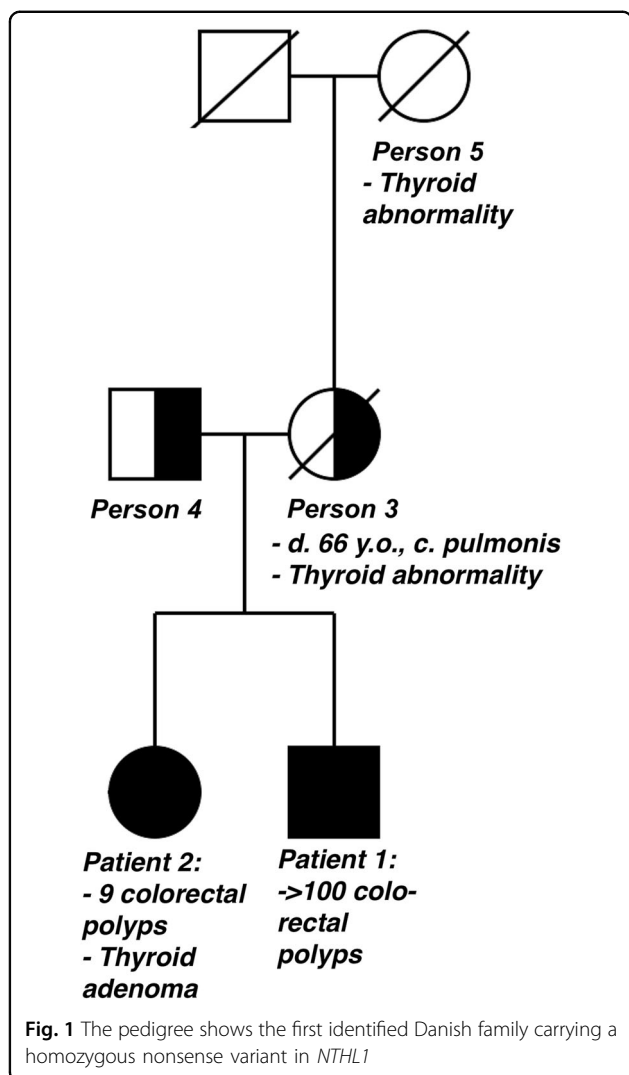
Person 5
- Thyroid abnormality

Person 4

Person 3
- d. 66 y.o., c. pulmonis
- Thyroid abnormality

Patient 2:
- 9 colorectal polyps
- Thyroid adenoma

Patient 1:
->100 colorectal polyps

Fig. 1 The pedigree shows the first identified Danish family carrying a homozygous nonsense variant in NTHL1